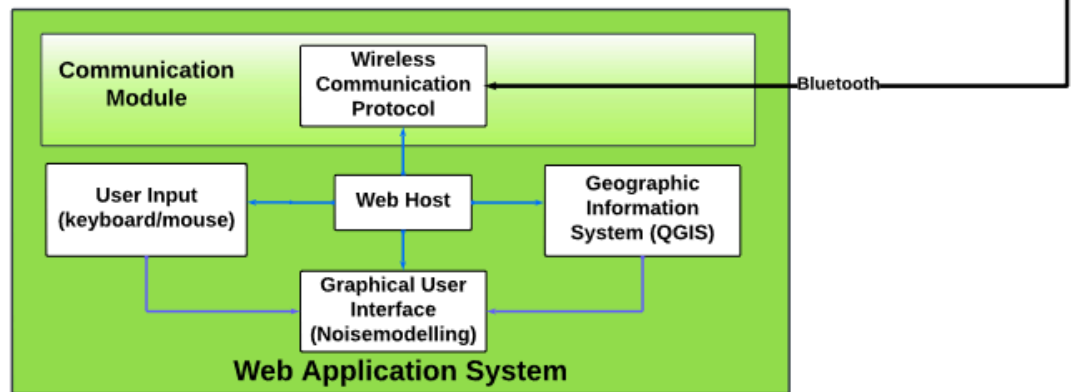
Communication Module

Wireless Communication Protocol

Bluetooth

User Input (keyboard/mouse)

Web Host

Geographic Information System (QGIS)

Graphical User Interface (Noisemodelling)

Web Application System